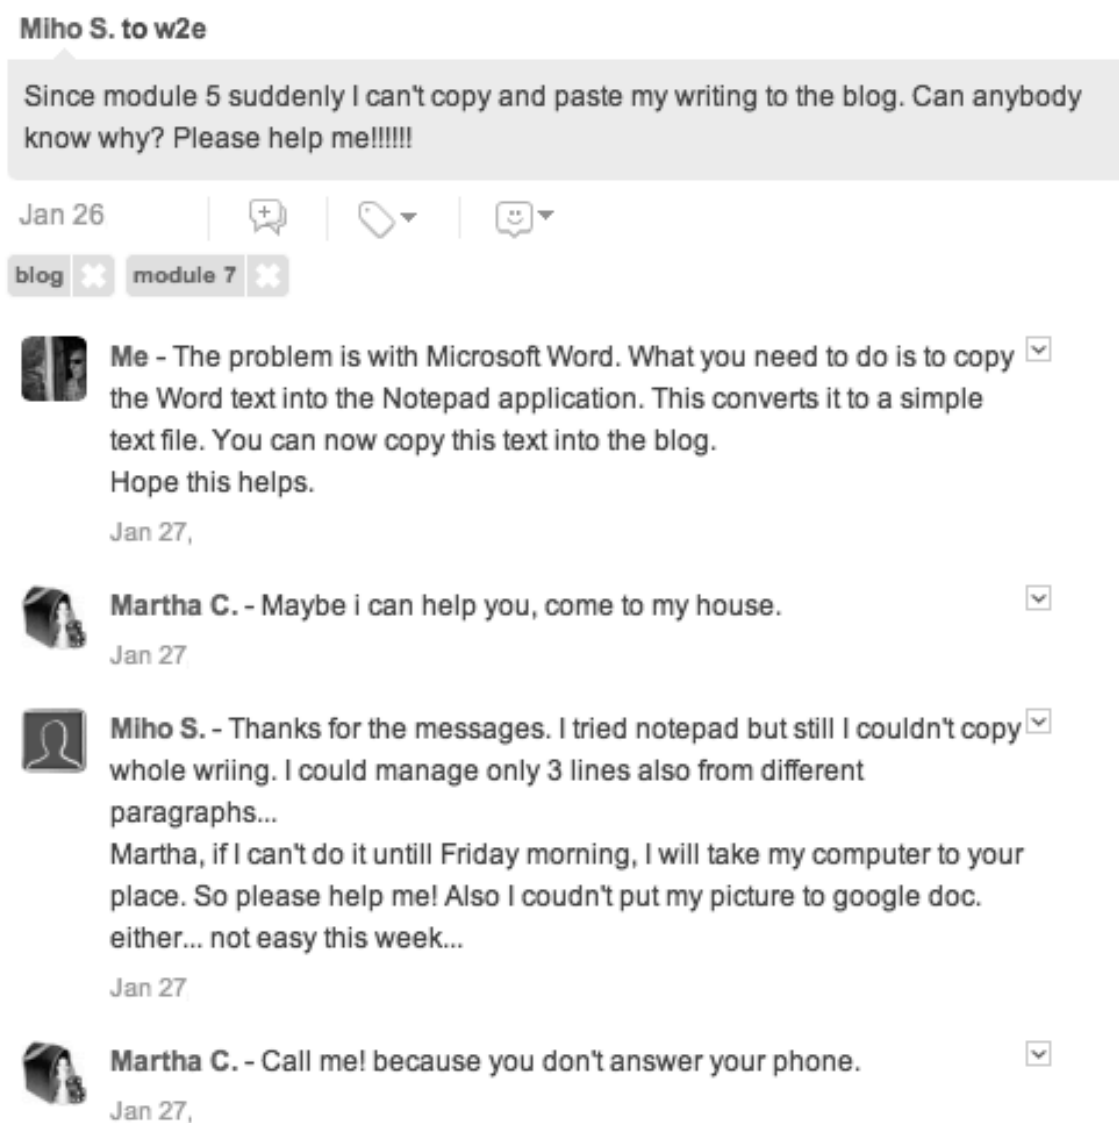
Miho S. to w2e

Since module 5 suddenly I can't copy and paste my writing to the blog. Can anybody know why? Please help me!!!!!!

Jan 26

blog module 7

Me - The problem is with Microsoft Word. What you need to do is to copy the Word text into the Notepad application. This converts it to a simple text file. You can now copy this text into the blog.
Hope this helps.

Jan 27,

Martha C. - Maybe i can help you, come to my house.

Jan 27

Miho S. - Thanks for the messages. I tried notepad but still I couldn't copy whole wriing. I could manage only 3 lines also from different paragraphs...
Martha, if I can't do it untill Friday morning, I will take my computer to your place. So please help me! Also I coudn't put my picture to google doc. either... not easy this week...

Jan 27

Martha C. - Call me! because you don't answer your phone.

Jan 27,